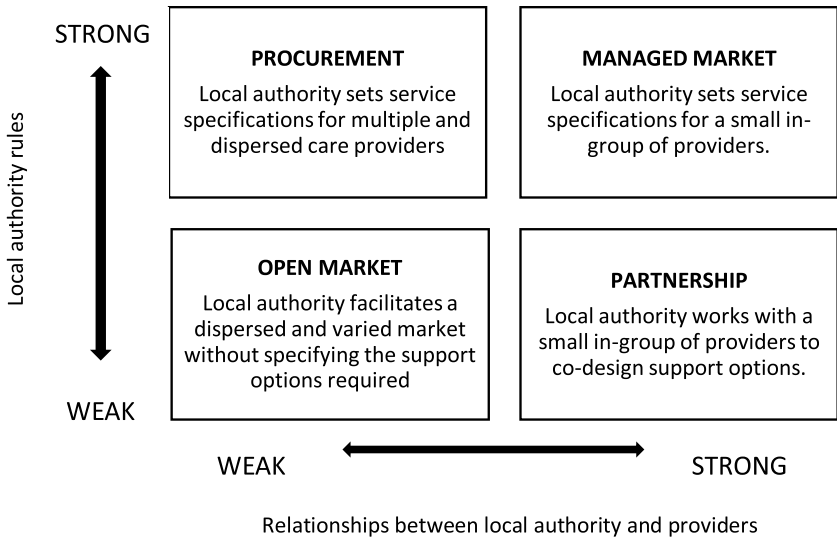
STRONG

Local authority rules

WEAK

PROCUREMENT

Local authority sets service specifications for multiple and dispersed care providers

MANAGED MARKET

Local authority sets service specifications for a small in-group of providers.

OPEN MARKET

Local authority facilitates a dispersed and varied market without specifying the support options required

PARTNERSHIP

Local authority works with a small in-group of providers to co-design support options.

WEAK

STRONG

Relationships between local authority and providers